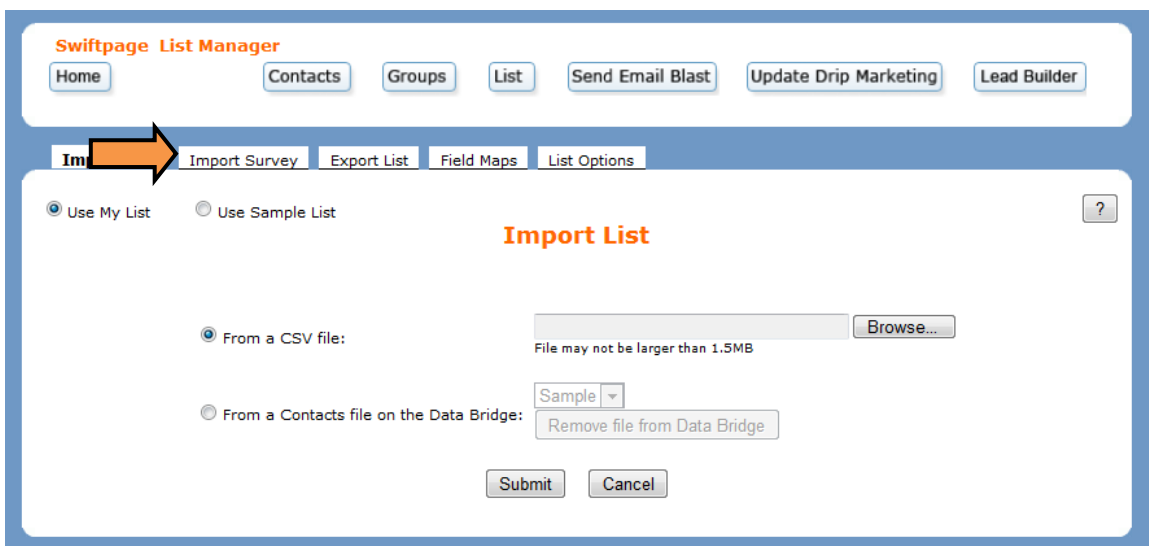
Swiftpage List Manager

Home Contacts Groups List Send Email Blast Update Drip Marketing Lead Builder

Imp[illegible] Import Survey Export List Field Maps List Options

Use My List Use Sample List

?

Import List

From a CSV file:

Browse...

File may not be larger than 1.5MB

From a Contacts file on the Data Bridge:

Sample

Remove file from Data Bridge

Submit Cancel